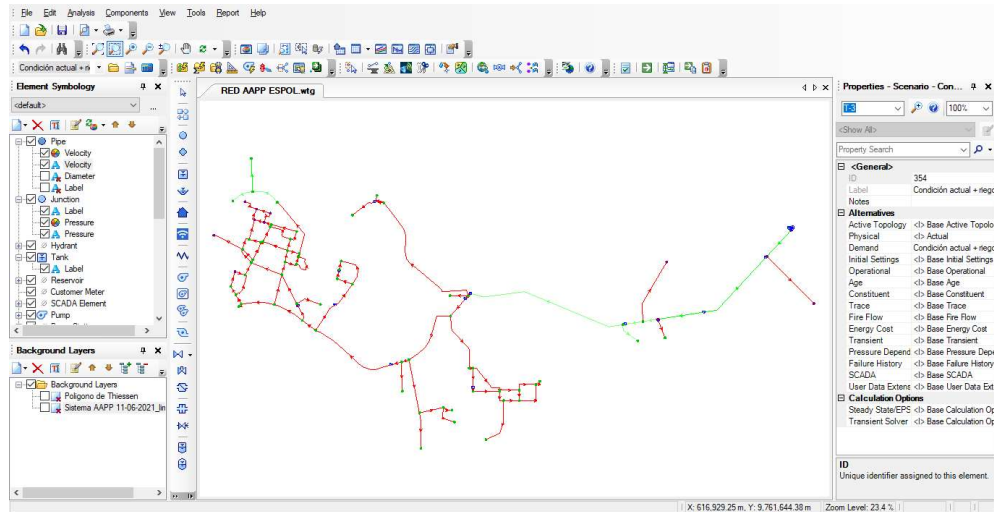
File Edit Analysis Components View Tools Report Help

Condición actual + r

Element Symbology

<default>

Pipe
Velocity
Velocity
Diameter
Label
Junction
Label
Pressure
Pressure
Hydrant
Tank
Label
Reservoir
Customer Meter
SCADA Element
Pump

Background Layers

Background Layers
Poligono de Thiessen
Sistema AAPP 11-06-2021_lin

RED AAPP ESPOL.wtg

Properties - Scenario - Con...

100%

<Show All>

Property Search

<General>
| ID | 354 |
|---|---|
| Label | Condición actual + riego |
| Notes | |

Alternatives
| Active Topology | <I> Base Active Topolo |
|---|---|
| Physical | <I> Actual |
| Demand | Condición actual + riego |
| Initial Settings | <I> Base Initial Settings |
| Operational | <I> Base Operational |
| Age | <I> Base Age |
| Constituent | <I> Base Constituent |
| Trace | <I> Base Trace |
| Fire Flow | <I> Base Fire Flow |
| Energy Cost | <I> Base Energy Cost |
| Transient | <I> Base Transient |
| Pressure Depend | <I> Base Pressure Dep |
| Failure History | <I> Base Failure History |
| SCADA | <I> Base SCADA |
| User Data Extens | <I> Base User Data Ext |

Calculation Options
| Steady State/EPS | <I> Base Calculation Op |
|---|---|
| Transient Solver | <I> Base Calculation Op |

ID
Unique identifier assigned to this element.

X: 616,929.25 m, Y: 9,761,644.38 m Zoom Level: 23.4 %